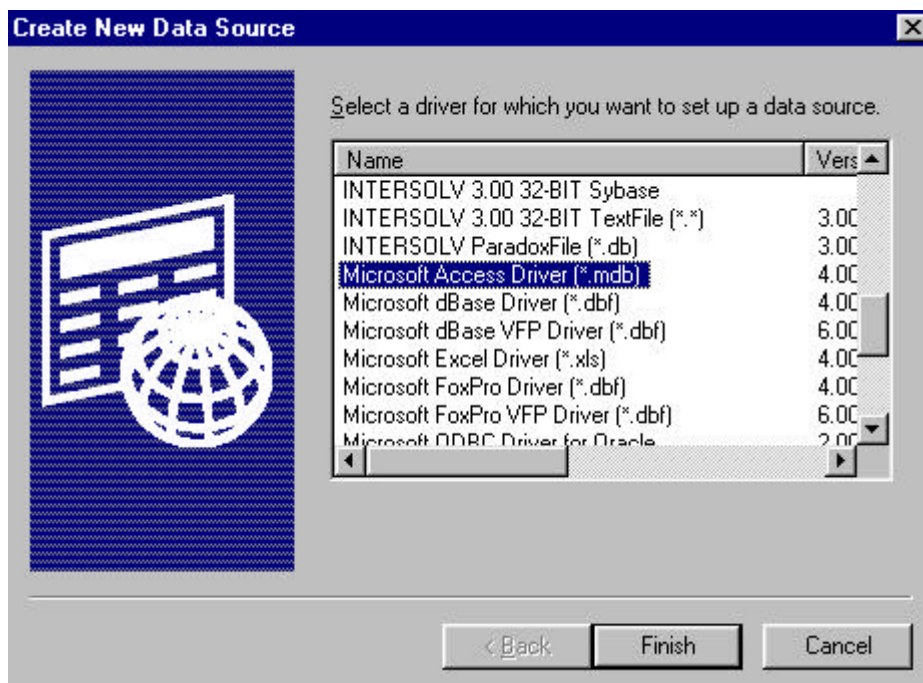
Create New Data Source

Select a driver for which you want to set up a data source.

| Name | Vers |
|---|---|
| INTERSOLV 3.00 32-BIT Sybase | |
| INTERSOLV 3.00 32-BIT TextFile (*.*) | 3.0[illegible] |
| INTERSOLV ParadoxFile (*.db) | 3.0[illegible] |
| Microsoft Access Driver (*.mdb) | 4.0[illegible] |
| Microsoft dBase Driver (*.dbf) | 4.0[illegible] |
| Microsoft dBase VFP Driver (*.dbf) | 6.0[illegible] |
| Microsoft Excel Driver (*.xls) | 4.0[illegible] |
| Microsoft FoxPro Driver (*.dbf) | 4.0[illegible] |
| Microsoft FoxPro VFP Driver (*.dbf) | 6.0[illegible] |
| Microsoft ODBC Driver for Oracle | 2.0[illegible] |

< Back
Finish
Cancel